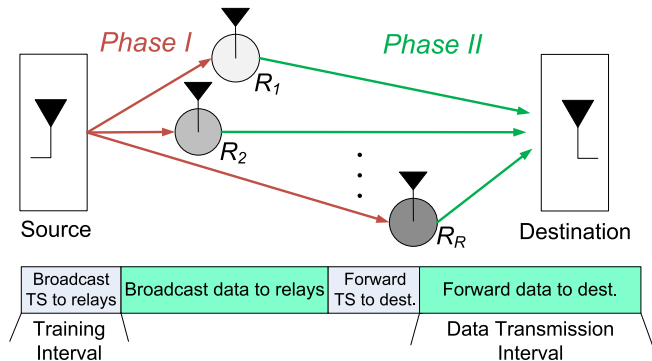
Phase I

Phase II

$R_1$

$R_2$

$R_R$

Source

Destination

| Broadcast TS to relays | Broadcast data to relays | Forward TS to dest. | Forward data to dest. |
|---|---|---|---|

Training Interval

Data Transmission Interval